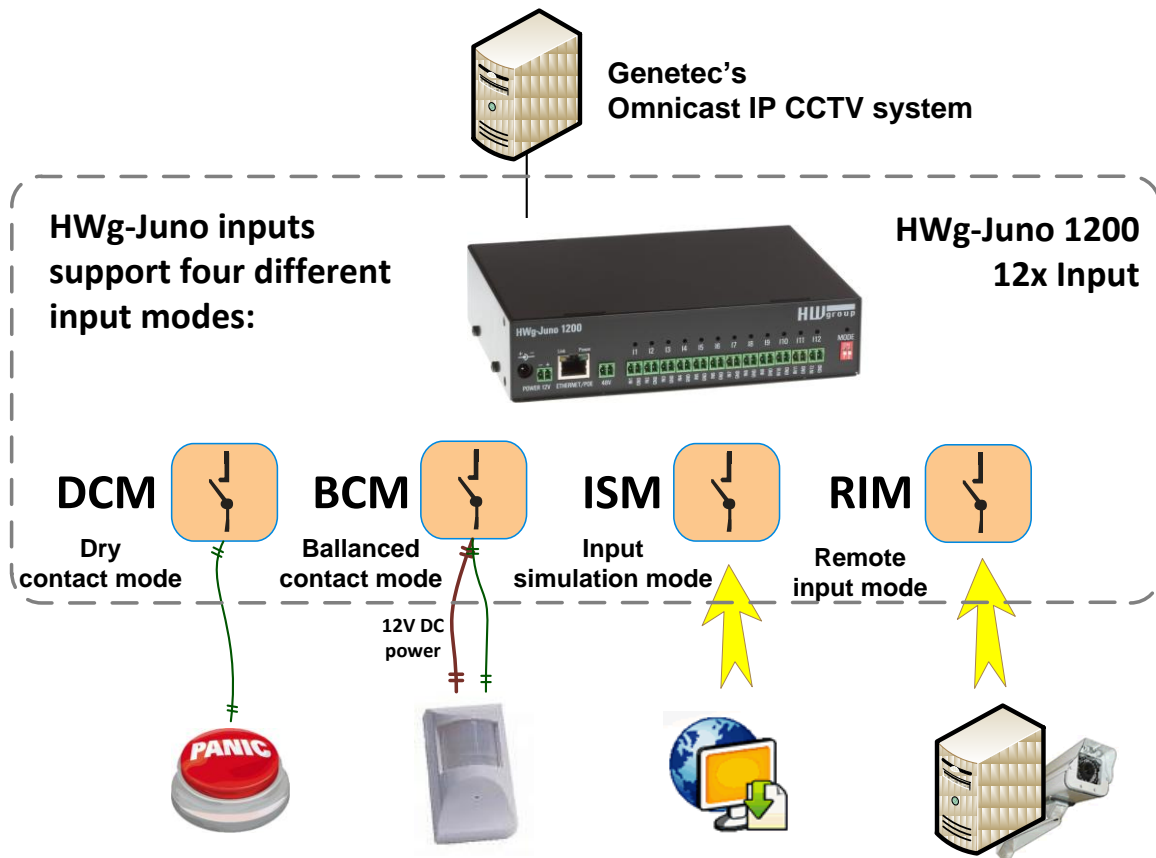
Genetec's
Omnicast IP CCTV system

HWg-Juno inputs support four different input modes:

HWg-Juno 1200
12x Input

HWg-Juno 1200

HW group

POWER 12V ETHERNET/POE 48V

Link Power

I1 I2 I3 I4 I5 I6 I7 I8 I9 I10 I11 I12

MODE

DCM
Dry contact mode

BCM
Ballanced contact mode

ISM
Input simulation mode

RIM
Remote input mode

12V DC power

PANIC